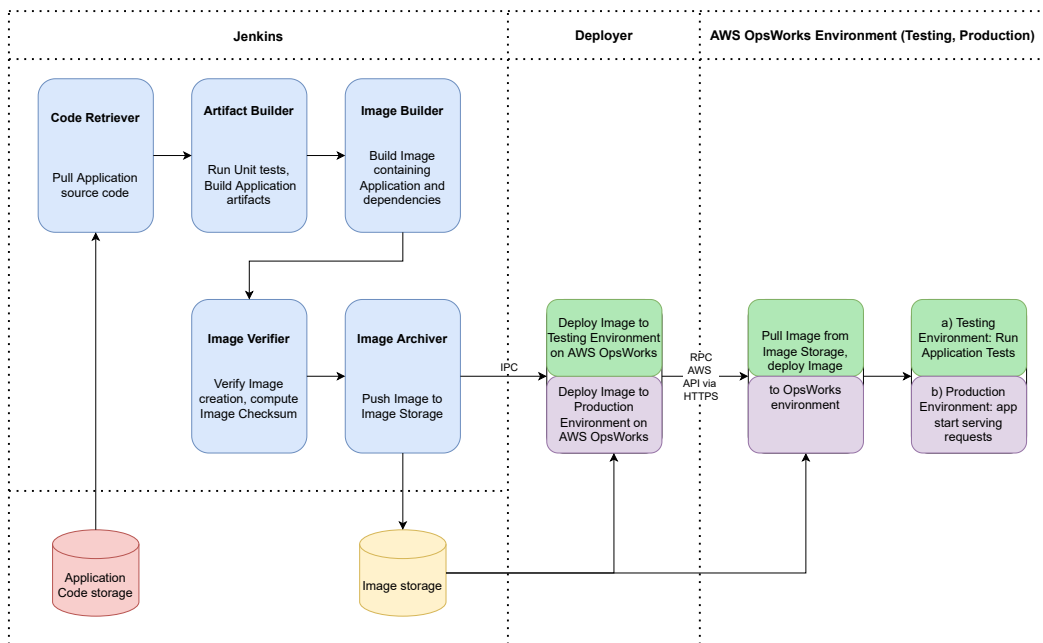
Jenkins

Deployer

AWS OpsWorks Environment (Testing, Production)

Code Retriever

Pull Application source code

Artifact Builder

Run Unit tests, Build Application artifacts

Image Builder

Build Image containing Application and dependencies

Image Verifier

Verify Image creation, compute Image Checksum

Image Archiver

Push Image to Image Storage

IPC

Deploy Image to Testing Environment on AWS OpsWorks

Deploy Image to Production Environment on AWS OpsWorks

RPC AWS API via HTTPS

Pull Image from Image Storage, deploy Image

to OpsWorks environment

a) Testing Environment: Run Application Tests

b) Production Environment: app start serving requests

Application Code storage

Image storage